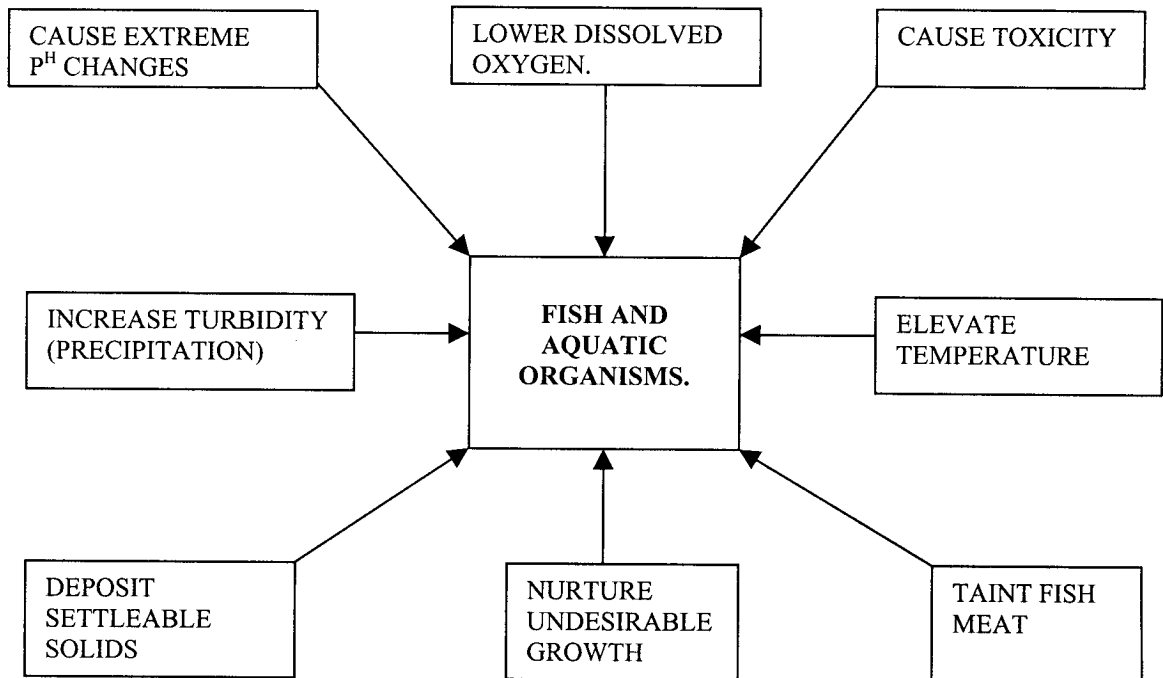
CAUSE EXTREME $P^H$ CHANGES

LOWER DISSOLVED OXYGEN.

CAUSE TOXICITY

INCREASE TURBIDITY (PRECIPITATION)

FISH AND AQUATIC ORGANISMS.

ELEVATE TEMPERATURE

DEPOSIT SETTLEABLE SOLIDS

NURTURE UNDESIRABLE GROWTH

TAINT FISH MEAT